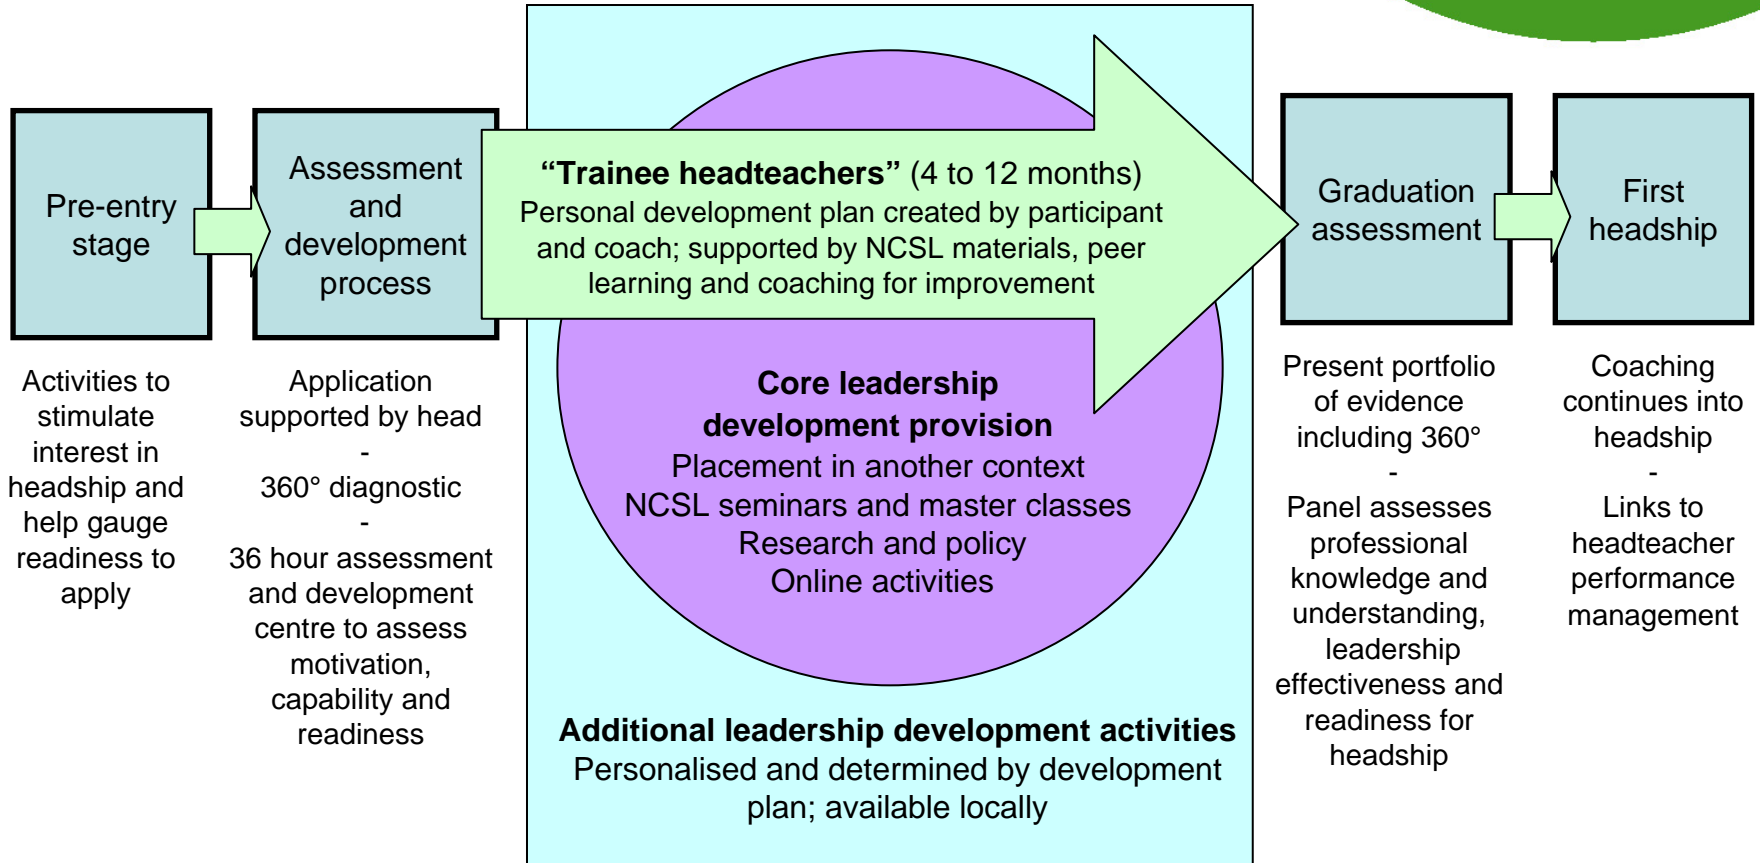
Pre-entry stage

Assessment and development process

**“Trainee headteachers”** (4 to 12 months)
Personal development plan created by participant and coach; supported by NCSL materials, peer learning and coaching for improvement

Graduation assessment

First headship

Activities to stimulate interest in headship and help gauge readiness to apply

Application supported by head
-
360° diagnostic
-
36 hour assessment and development centre to assess motivation, capability and readiness

**Core leadership development provision**
Placement in another context
NCSL seminars and master classes
Research and policy
Online activities

**Additional leadership development activities**
Personalised and determined by development plan; available locally

Present portfolio of evidence including 360°
-
Panel assesses professional knowledge and understanding, leadership effectiveness and readiness for headship

Coaching continues into headship
-
Links to headteacher performance management